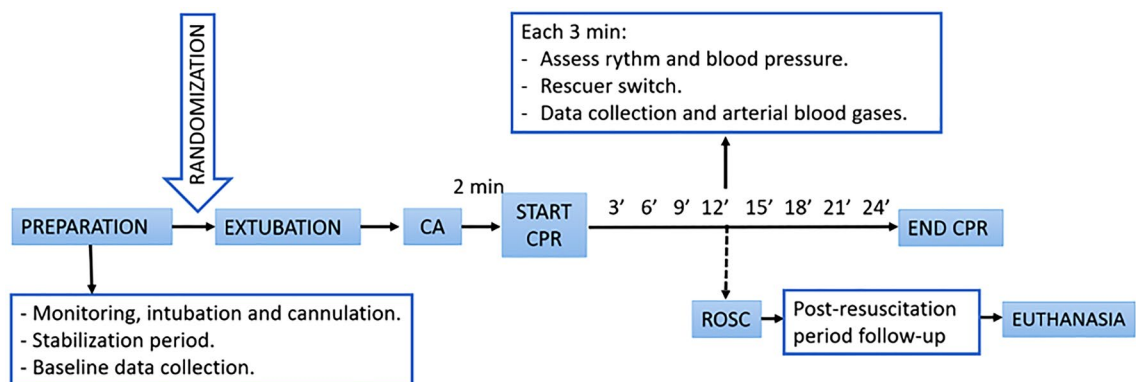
RANDOMIZATION

Each 3 min:
- Assess rythm and blood pressure.
- Rescuer switch.
- Data collection and arterial blood gases.

2 min

PREPARATION

EXTUBATION

CA

START CPR

3’ 6’ 9’ 12’ 15’ 18’ 21’ 24’

END CPR

- Monitoring, intubation and cannulation.
- Stabilization period.
- Baseline data collection.

ROSC

Post-resuscitation period follow-up

EUTHANASIA